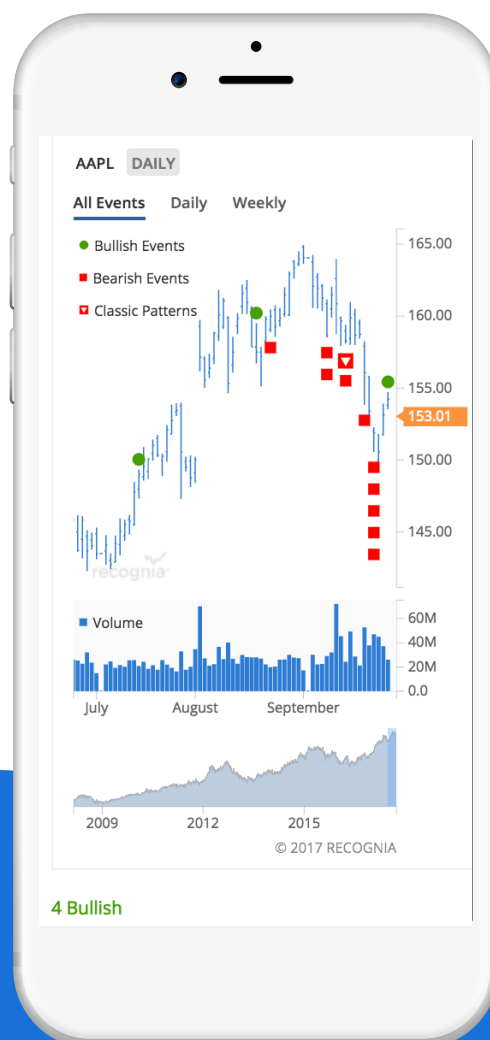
AAPL DAILY

All Events Daily Weekly

Bullish Events

Bearish Events

Classic Patterns

165.00

160.00

155.00

153.01

150.00

145.00

recognia

Volume

60M

40M

20M

0.0

July August September

2009 2012 2015

© 2017 RECOGNIA

4 Bullish